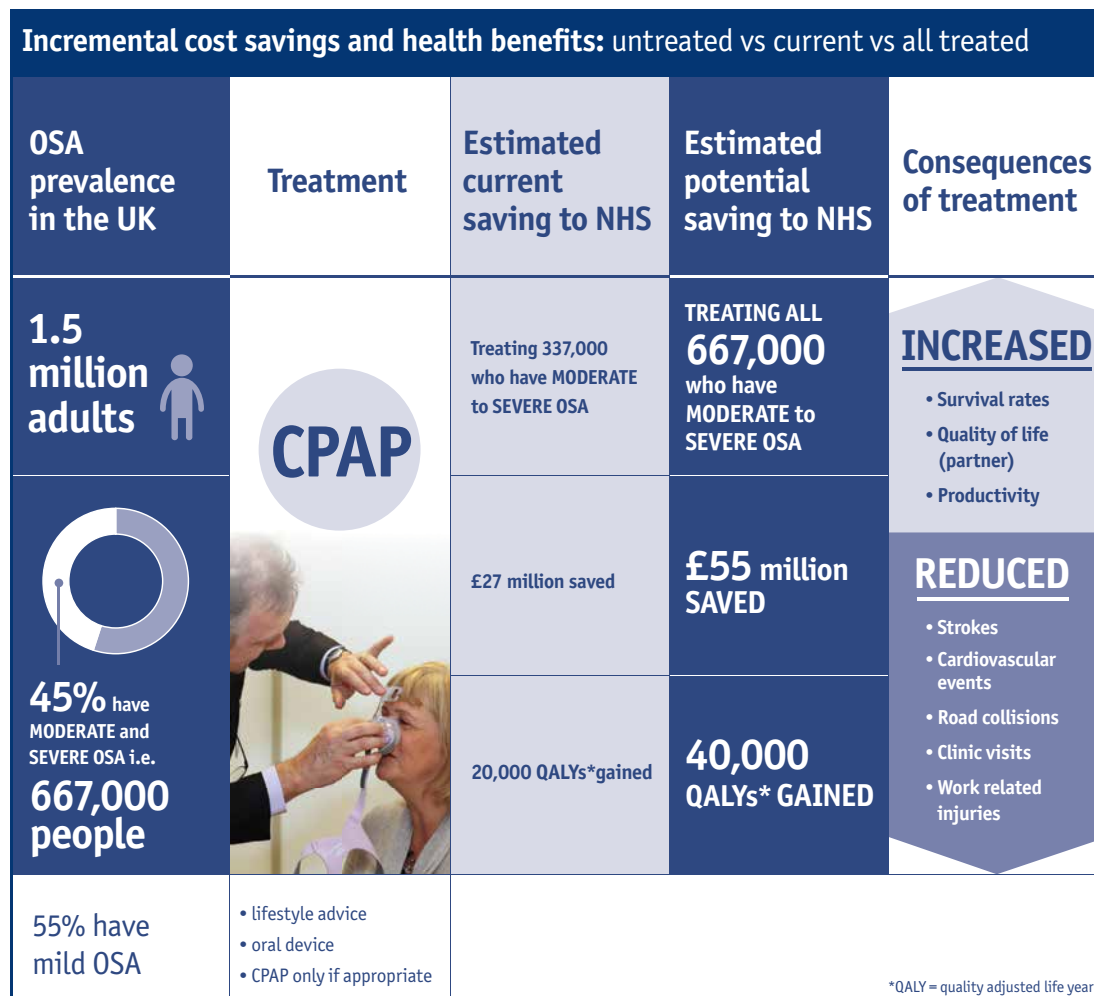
**Incremental cost savings and health benefits:** untreated vs current vs all treated

| OSA prevalence in the UK | Treatment | Estimated current saving to NHS | Estimated potential saving to NHS | Consequences of treatment |
|---|---|---|---|---|
| 1.5 million adults | CPAP | Treating 337,000 who have MODERATE to SEVERE OSA | TREATING ALL 667,000 who have MODERATE to SEVERE OSA | INCREASED • Survival rates • Quality of life (partner) • Productivity |
| 45% have MODERATE and SEVERE OSA i.e. 667,000 people | | £27 million saved | £55 million SAVED | REDUCED • Strokes • Cardiovascular events • Road collisions • Clinic visits • Work related injuries |
| | | 20,000 QALYs*gained | 40,000 QALYs* GAINED | |
| 55% have mild OSA | • lifestyle advice • oral device • CPAP only if appropriate | | | |

*QALY = quality adjusted life year